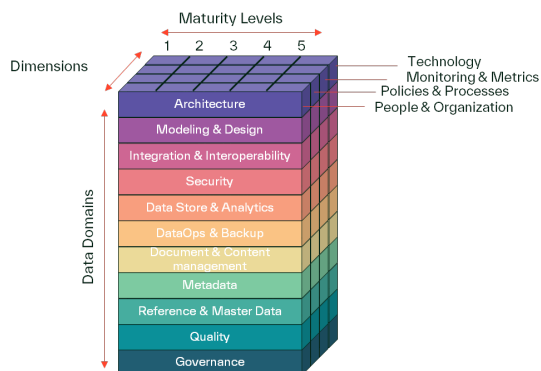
Maturity Levels
1 2 3 4 5
Dimensions
Technology
Monitoring & Metrics
Policies & Processes
People & Organization
Data Domains
Architecture
Modeling & Design
Integration & Interoperability
Security
Data Store & Analytics
DataOps & Backup
Document & Content management
Metadata
Reference & Master Data
Quality
Governance